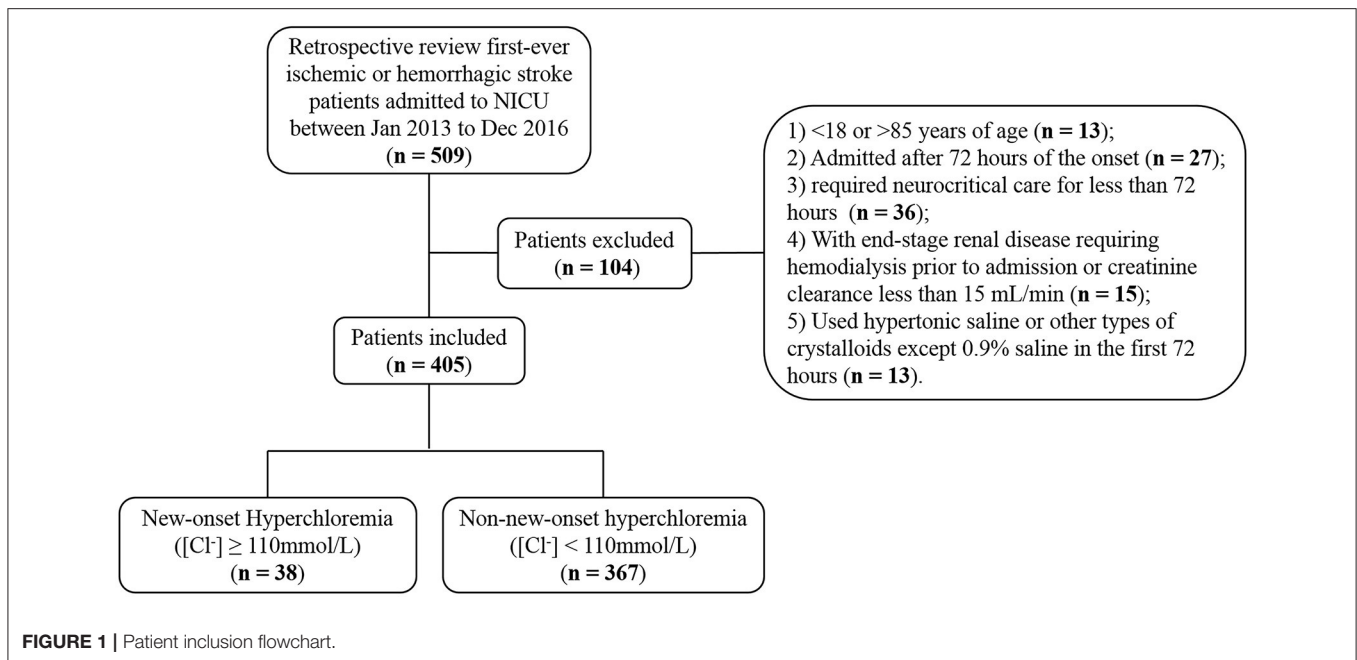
Retrospective review first-ever ischemic or hemorrhagic stroke patients admitted to NICU between Jan 2013 to Dec 2016
(**n = 509**)

Patients excluded
(**n = 104**)

1) <18 or >85 years of age (**n = 13**);
2) Admitted after 72 hours of the onset (**n = 27**);
3) required neurocritical care for less than 72 hours (**n = 36**);
4) With end-stage renal disease requiring hemodialysis prior to admission or creatinine clearance less than 15 mL/min (**n = 15**);
5) Used hypertonic saline or other types of crystalloids except 0.9% saline in the first 72 hours (**n = 13**).

Patients included
(**n = 405**)

New-onset Hyperchloremia
($[Cl^-] \geq 110$mmol/L)
(**n = 38**)

Non-new-onset hyperchloremia
($[Cl^-] < 110$mmol/L)
(**n = 367**)

**FIGURE 1** | Patient inclusion flowchart.